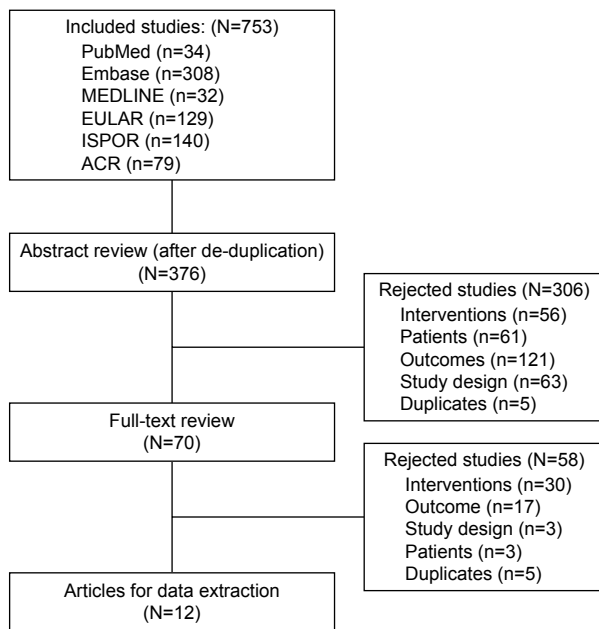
Included studies: (N=753)
PubMed (n=34)
Embase (n=308)
MEDLINE (n=32)
EULAR (n=129)
ISPOR (n=140)
ACR (n=79)

Abstract review (after de-duplication)
(N=376)

Rejected studies (N=306)
Interventions (n=56)
Patients (n=61)
Outcomes (n=121)
Study design (n=63)
Duplicates (n=5)

Full-text review
(N=70)

Rejected studies (N=58)
Interventions (n=30)
Outcome (n=17)
Study design (n=3)
Patients (n=3)
Duplicates (n=5)

Articles for data extraction
(N=12)